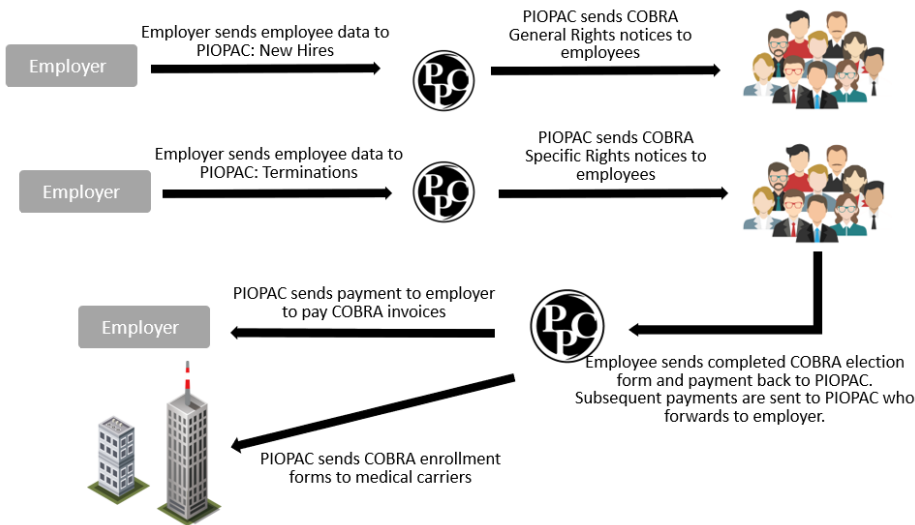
Employer

Employer sends employee data to PIOPAC: New Hires

PPC

PIOPAC sends COBRA General Rights notices to employees

Employer

Employer sends employee data to PIOPAC: Terminations

PPC

PIOPAC sends COBRA Specific Rights notices to employees

Employer

PIOPAC sends payment to employer to pay COBRA invoices

PPC

Employee sends completed COBRA election form and payment back to PIOPAC. Subsequent payments are sent to PIOPAC who forwards to employer.

PIOPAC sends COBRA enrollment forms to medical carriers